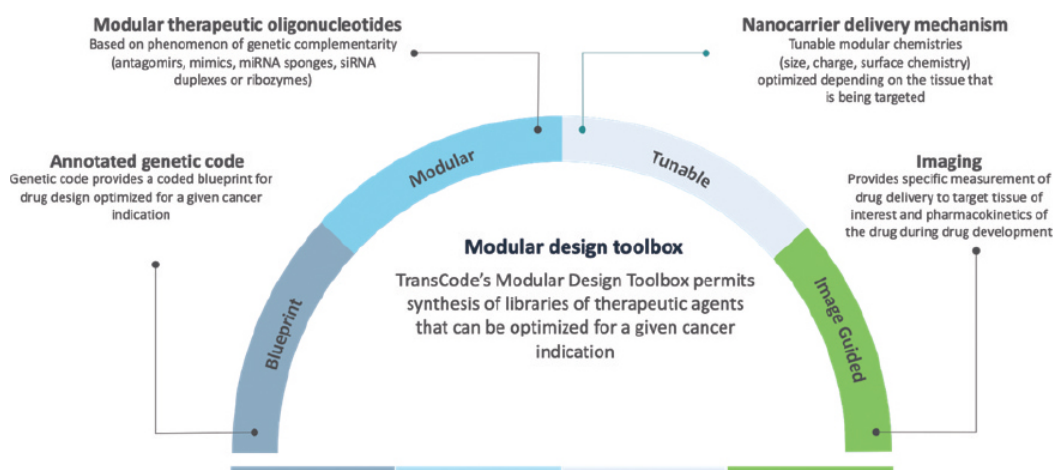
Modular therapeutic oligonucleotides
Based on phenomenon of genetic complementarity (antagomirs, mimics, miRNA sponges, siRNA duplexes or ribozymes)

Nanocarrier delivery mechanism
Tunable modular chemistries (size, charge, surface chemistry) optimized depending on the tissue that is being targeted

Annotated genetic code
Genetic code provides a coded blueprint for drug design optimized for a given cancer indication

Imaging
Provides specific measurement of drug delivery to target tissue of interest and pharmacokinetics of the drug during drug development

Modular

Tunable

Blueprint

Image Guided

Modular design toolbox
TransCode's Modular Design Toolbox permits synthesis of libraries of therapeutic agents that can be optimized for a given cancer indication